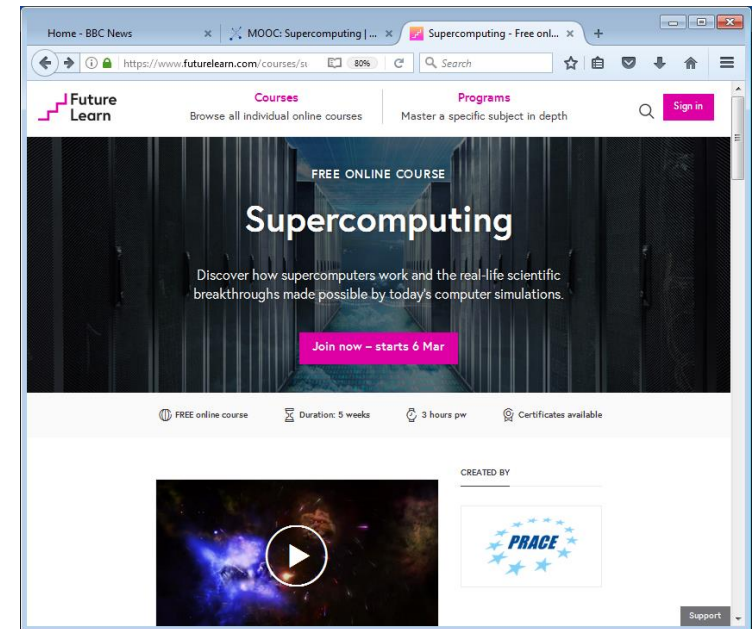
Home - BBC News ×
MOOC: Supercomputing | ... ×
Supercomputing - Free onl... ×
+

https://www.futurelearn.com/courses/su 80% Search

Future Learn

Courses
Browse all individual online courses

Programs
Master a specific subject in depth

Sign in

FREE ONLINE COURSE

Supercomputing

Discover how supercomputers work and the real-life scientific breakthroughs made possible by today's computer simulations.

Join now – starts 6 Mar

FREE online course
Duration: 5 weeks
3 hours pw
Certificates available

CREATED BY

PRACE

Support